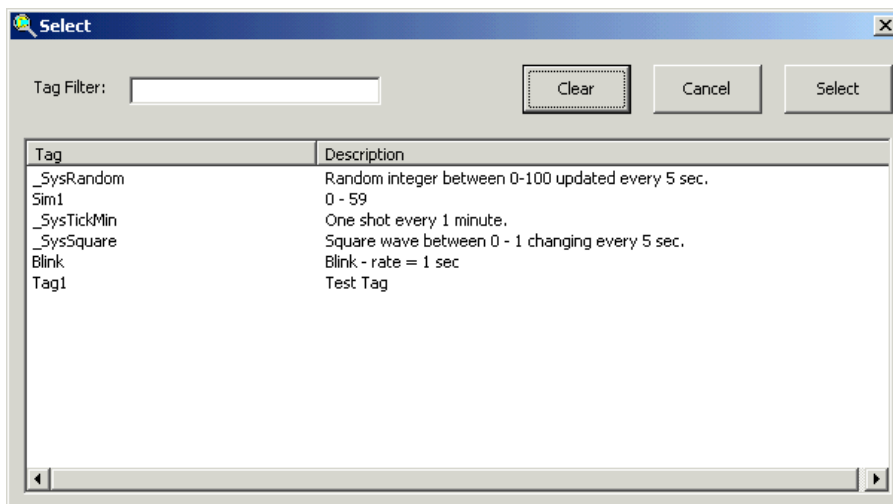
Select

Tag Filter:

Clear Cancel Select

| Tag | Description |
|---|---|
| _SysRandom | Random integer between 0-100 updated every 5 sec. |
| Sim1 | 0 - 59 |
| _SysTickMin | One shot every 1 minute. |
| _SysSquare | Square wave between 0 - 1 changing every 5 sec. |
| Blink | Blink - rate = 1 sec |
| Tag1 | Test Tag |